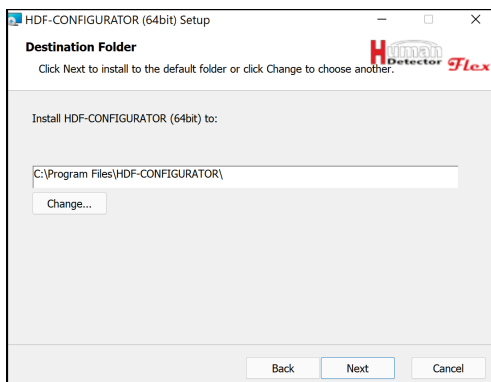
HDF-CONFIGURATOR (64bit) Setup

Destination Folder

Click Next to install to the default folder or click Change to choose another.

Human Detector Flex

Install HDF-CONFIGURATOR (64bit) to:

C:\Program Files\HDF-CONFIGURATOR\

Change...

Back

Next

Cancel